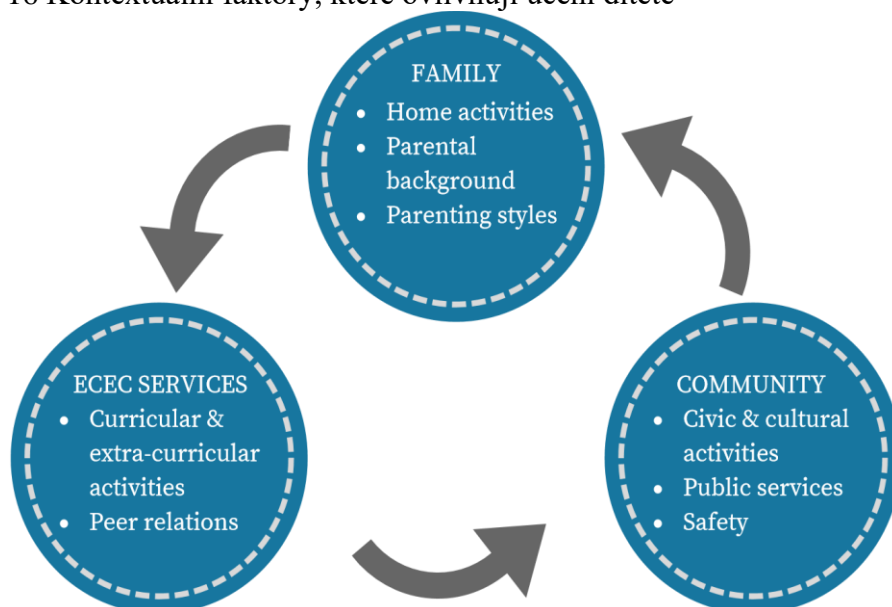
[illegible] Kontextuální faktory, které ovlivňují učení dítěte

FAMILY
- Home activities
- Parental background
- Parenting styles

ECEC SERVICES
- Curricular & extra-curricular activities
- Peer relations

COMMUNITY
- Civic & cultural activities
- Public services
- Safety